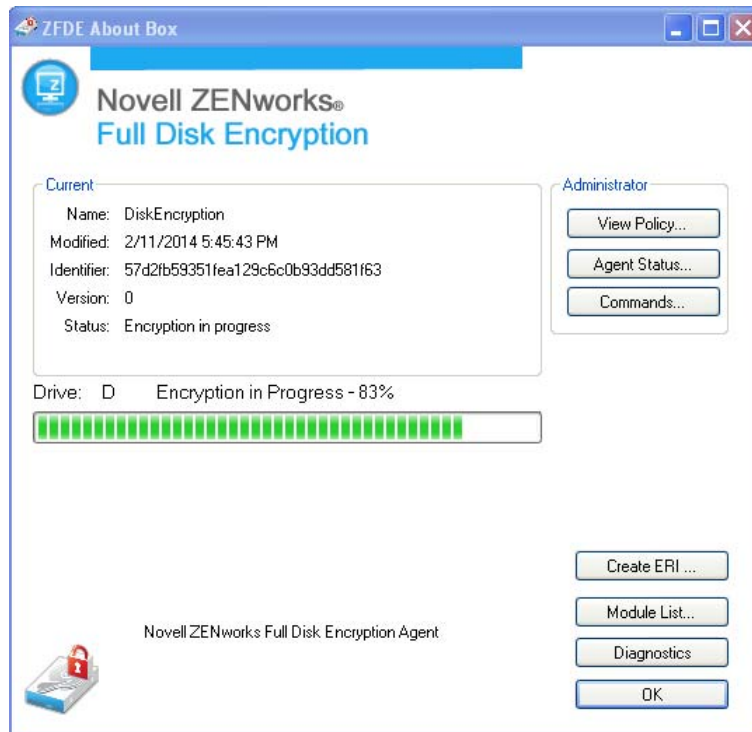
ZFDE About Box

Novell ZENworks®
Full Disk Encryption

Current
Name: DiskEncryption
Modified: 2/11/2014 5:45:43 PM
Identifier: 57d2fb59351fea129c6c0b93dd581f63
Version: 0
Status: Encryption in progress

Administrator
View Policy...
Agent Status...
Commands...

Drive: D Encryption in Progress - 83%

Create ERI ...
Module List...
Diagnostics
OK

Novell ZENworks Full Disk Encryption Agent